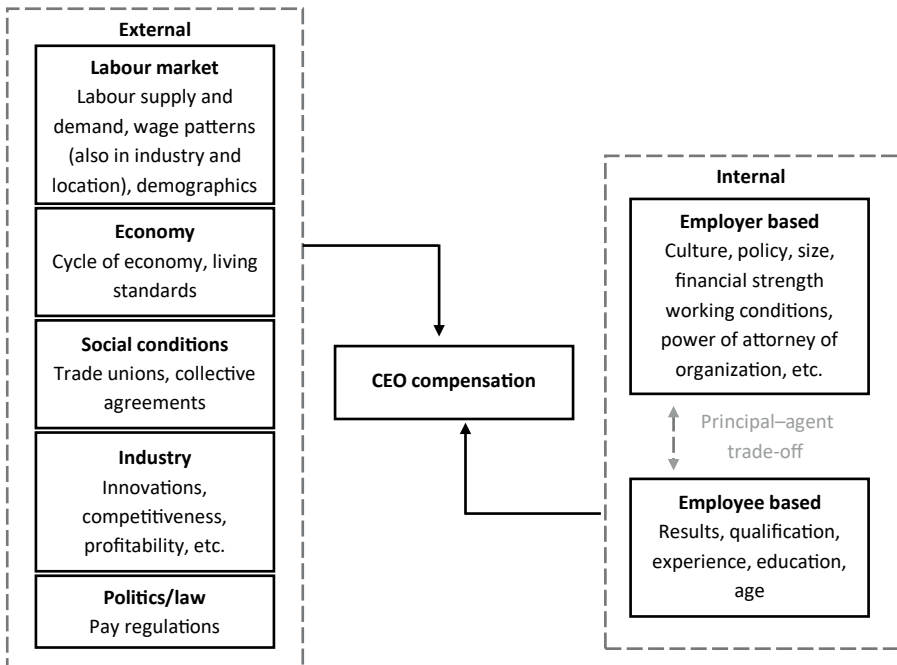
External

Labour market
Labour supply and demand, wage patterns (also in industry and location), demographics

Economy
Cycle of economy, living standards

Social conditions
Trade unions, collective agreements

Industry
Innovations, competitiveness, profitability, etc.

Politics/law
Pay regulations

CEO compensation

Internal

Employer based
Culture, policy, size, financial strength working conditions, power of attorney of organization, etc.

Principal–agent trade-off

Employee based
Results, qualification, experience, education, age